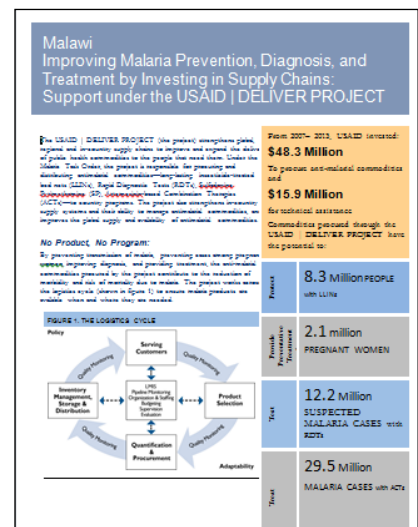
Malawi
Improving Malaria Prevention, Diagnosis, and Treatment by Investing in Supply Chains: Support under the USAID | DELIVER PROJECT

The USAID | DELIVER PROJECT (the project) strengthens global, regional and in-country supply chains to improve and expand the delivery of public health commodities to the people that need them. Under the Malaria Task Order, the project is responsible for procuring and distributing antimalarial commodities—long-lasting insecticide-treated bed nets (LLINs), Rapid Diagnostic Tests (RDTs), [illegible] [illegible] (SP), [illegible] Combination Therapies (ACTs)—to country programs. The project also strengthens in-country supply systems and their ability to manage antimalarial commodities, an improves the global supply and availability of antimalarial commodities.

No Product, No Program:
By preventing transmission of malaria, preventing cases among pregnant women, improving diagnosis, and providing treatment, the antimalarial commodities procured by the project contribute to the reduction of morbidity and risk of mortality due to malaria. The project works across the logistics cycle (shown in figure 1) to ensure malaria products are available where and when they are needed.

FIGURE 1. THE LOGISTICS CYCLE
Policy
Serving Customers
Inventory Management, Storage & Distribution
LMIS
Pipeline Monitoring
Organization & Staffing
Budgeting
Supervision
Evaluation
Product Selection
Quantification & Procurement
Quality Monitoring
Quality Monitoring
Quality Monitoring
Quality Monitoring
Adaptability

From 2007– 2013, USAID invested:
$48.3 Million
To procure anti-malarial commodities and
$15.9 Million
for technical assistance
Commodities procured through the USAID | DELIVER PROJECT have the potential to:

| Protect | 8.3 Million PEOPLE with LLINs |
|---|---|
| Provide Preventative Treatment | 2.1 million PREGNANT WOMEN |
| Test | 12.2 Million SUSPECTED MALARIA CASES with RDTs |
| Treat | 29.5 Million MALARIA CASES with ACTs |